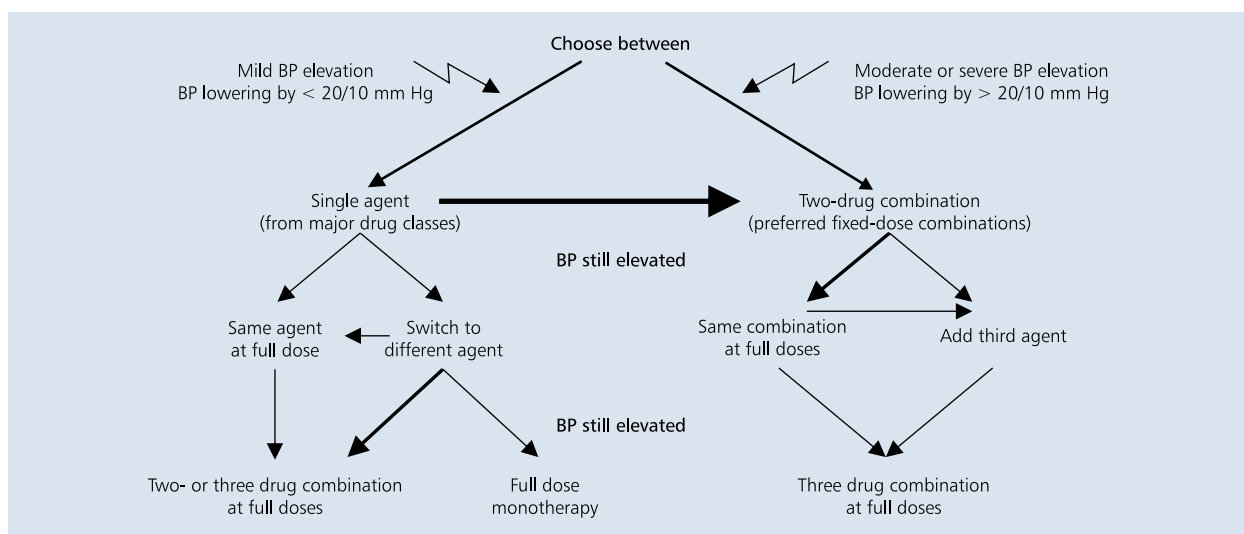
Choose between

Mild BP elevation
BP lowering by < 20/10 mm Hg

Moderate or severe BP elevation
BP lowering by > 20/10 mm Hg

Single agent
(from major drug classes)

Two-drug combination
(preferred fixed-dose combinations)

BP still elevated

Same agent
at full dose

Switch to
different agent

Same combination
at full doses

Add third agent

BP still elevated

Two- or three drug combination
at full doses

Full dose
monotherapy

Three drug combination
at full doses